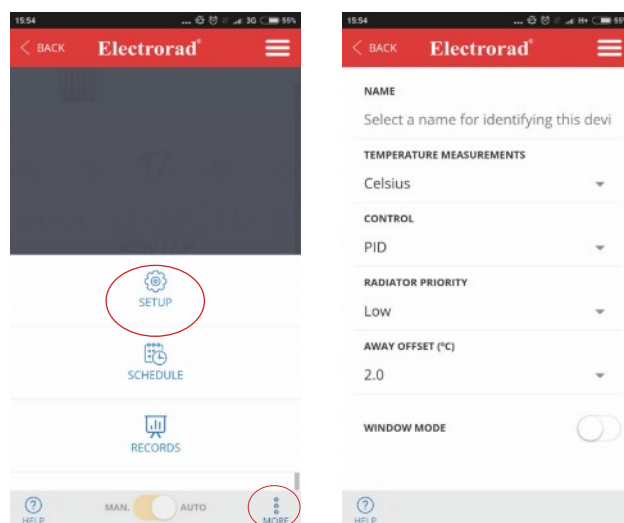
15:54 55%

BACK Electrorad®

17

SETUP

SCHEDULE

RECORDS

HELP MAN. AUTO MORE

15:54 55

BACK Electrorad®

NAME

Select a name for identifying this devi

TEMPERATURE MEASUREMENTS

Celsius

CONTROL

PID

RADIATOR PRIORITY

Low

AWAY OFFSET (°C)

2.0

WINDOW MODE

HELP